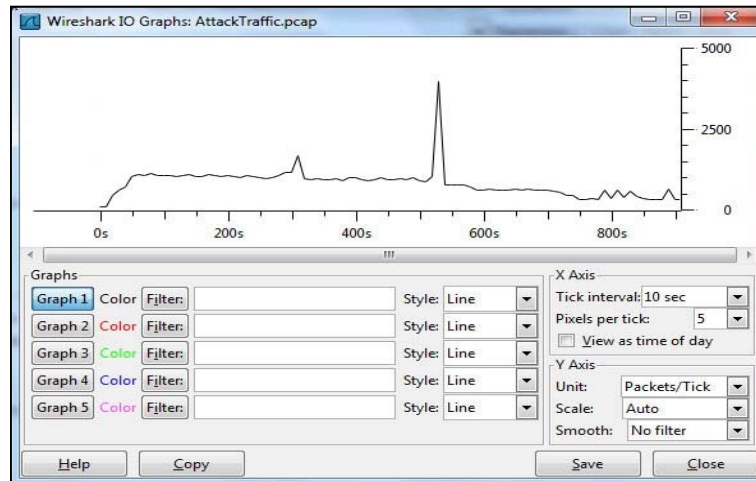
Wireshark IO Graphs: AttackTraffic.pcap

5000
2500
0
0s 200s 400s 600s 800s

Graphs
Graph 1 Color Filter: Style: Line
Graph 2 Color Filter: Style: Line
Graph 3 Color Filter: Style: Line
Graph 4 Color Filter: Style: Line
Graph 5 Color Filter: Style: Line

X Axis
Tick interval: 10 sec
Pixels per tick: 5
View as time of day

Y Axis
Unit: Packets/Tick
Scale: Auto
Smooth: No filter

Help Copy Save Close